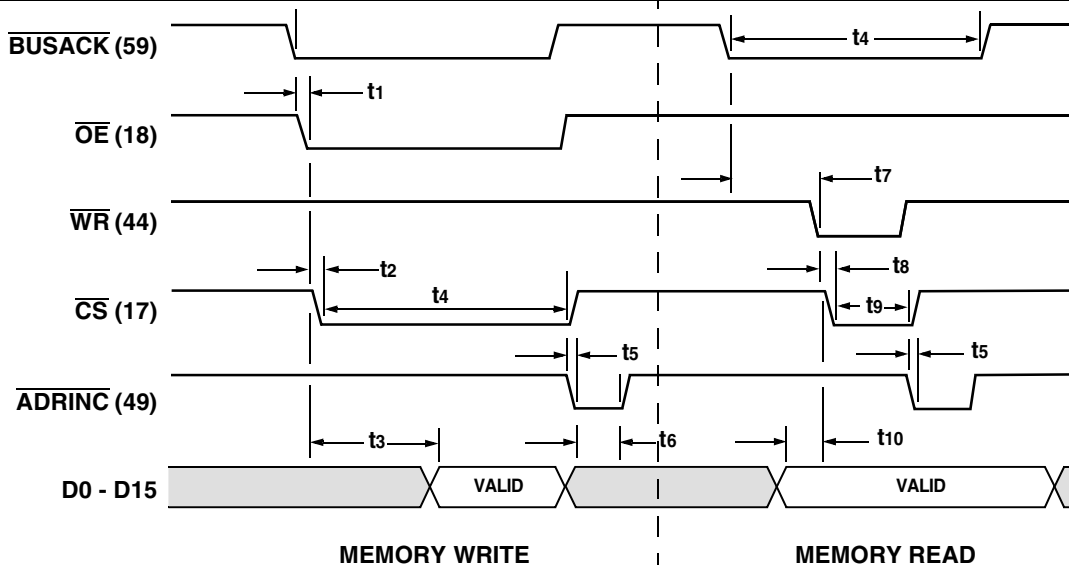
$\overline{\text{BUSACK}}$ (59)

$\overline{\text{OE}}$ (18)

$\overline{\text{WR}}$ (44)

$\overline{\text{CS}}$ (17)

$\overline{\text{ADRINC}}$ (49)

D0 - D15

t1

t4

t7

t2

t4

t8

t9

t5

t5

t3

t6

t10

VALID

VALID

MEMORY WRITE

MEMORY READ